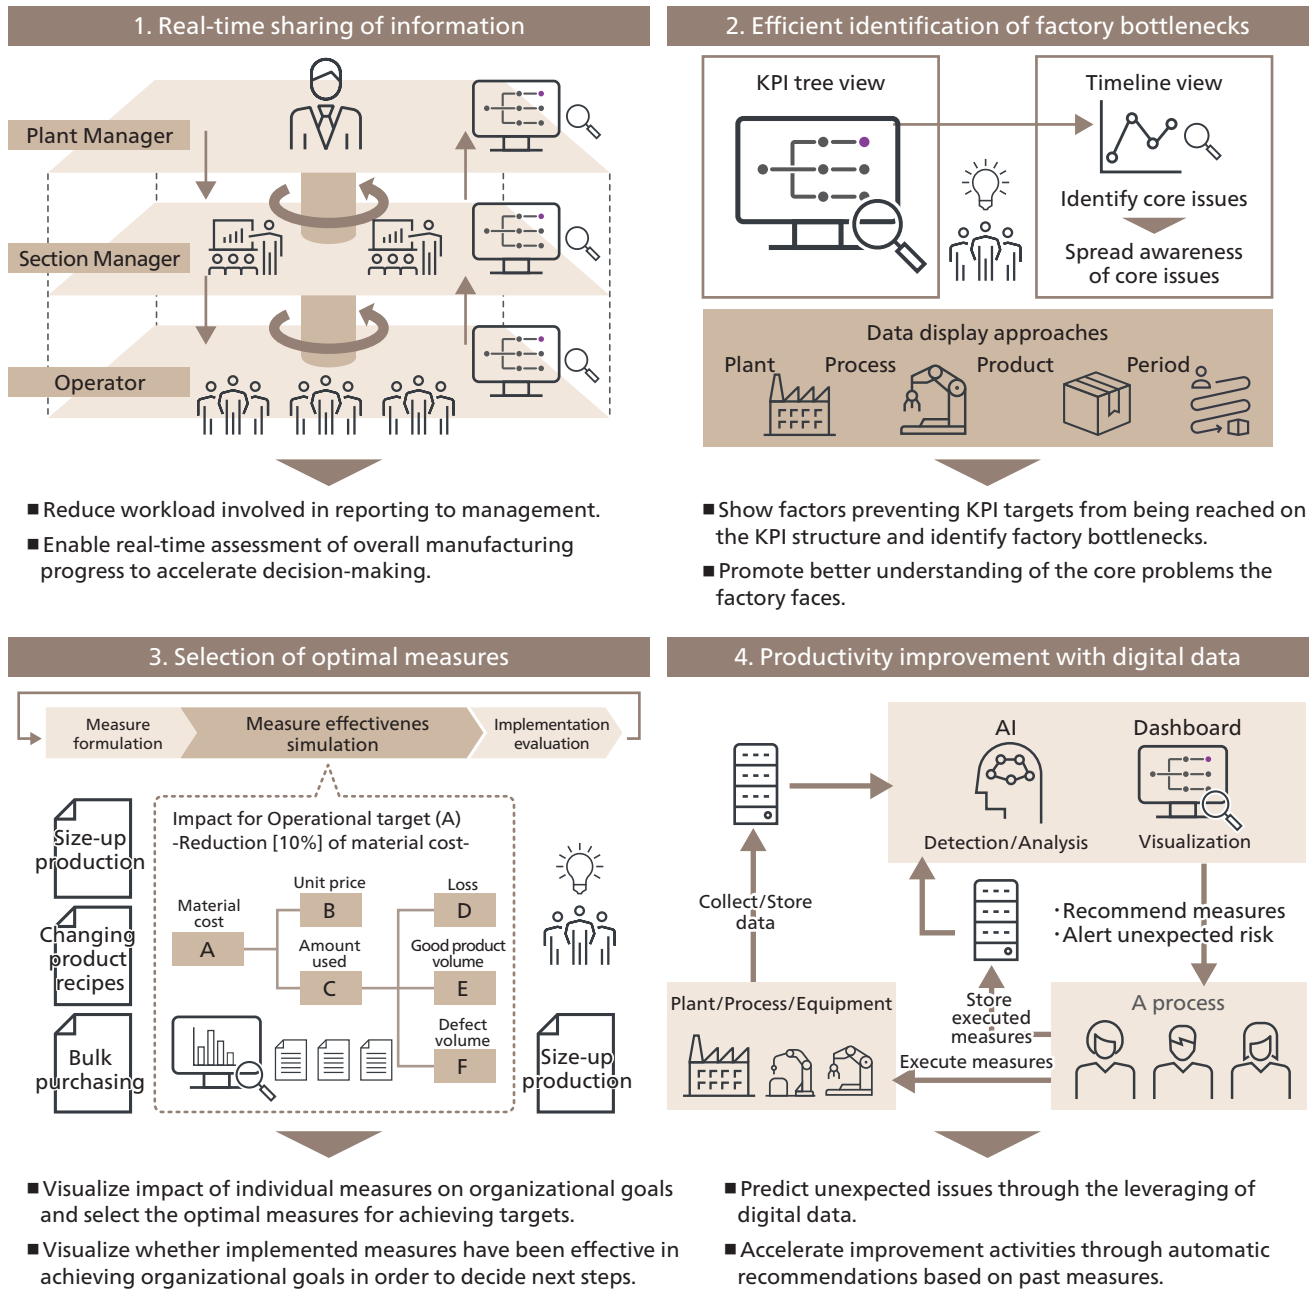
1. Real-time sharing of information

Plant Manager

Section Manager

Operator

■Reduce workload involved in reporting to management.

■Enable real-time assessment of overall manufacturing progress to accelerate decision-making.

2. Efficient identification of factory bottlenecks

KPI tree view

Timeline view

Identify core issues

Spread awareness of core issues

Data display approaches

Plant

Process

Product

Period

■Show factors preventing KPI targets from being reached on the KPI structure and identify factory bottlenecks.

■Promote better understanding of the core problems the factory faces.

3. Selection of optimal measures

Measure formulation

Measure effectivenes simulation

Implementation evaluation

Size-up production

Changing product recipes

Bulk purchasing

Impact for Operational target (A)
-Reduction [10%] of material cost-

Material cost

A

Unit price

B

Amount used

C

Loss

D

Good product volume

E

Defect volume

F

Size-up production

■Visualize impact of individual measures on organizational goals and select the optimal measures for achieving targets.

■Visualize whether implemented measures have been effective in achieving organizational goals in order to decide next steps.

4. Productivity improvement with digital data

AI

Dashboard

Detection/Analysis

Visualization

Collect/Store data

·Recommend measures
·Alert unexpected risk

Plant/Process/Equipment

Store executed measures

A process

Execute measures

■Predict unexpected issues through the leveraging of digital data.

■Accelerate improvement activities through automatic recommendations based on past measures.